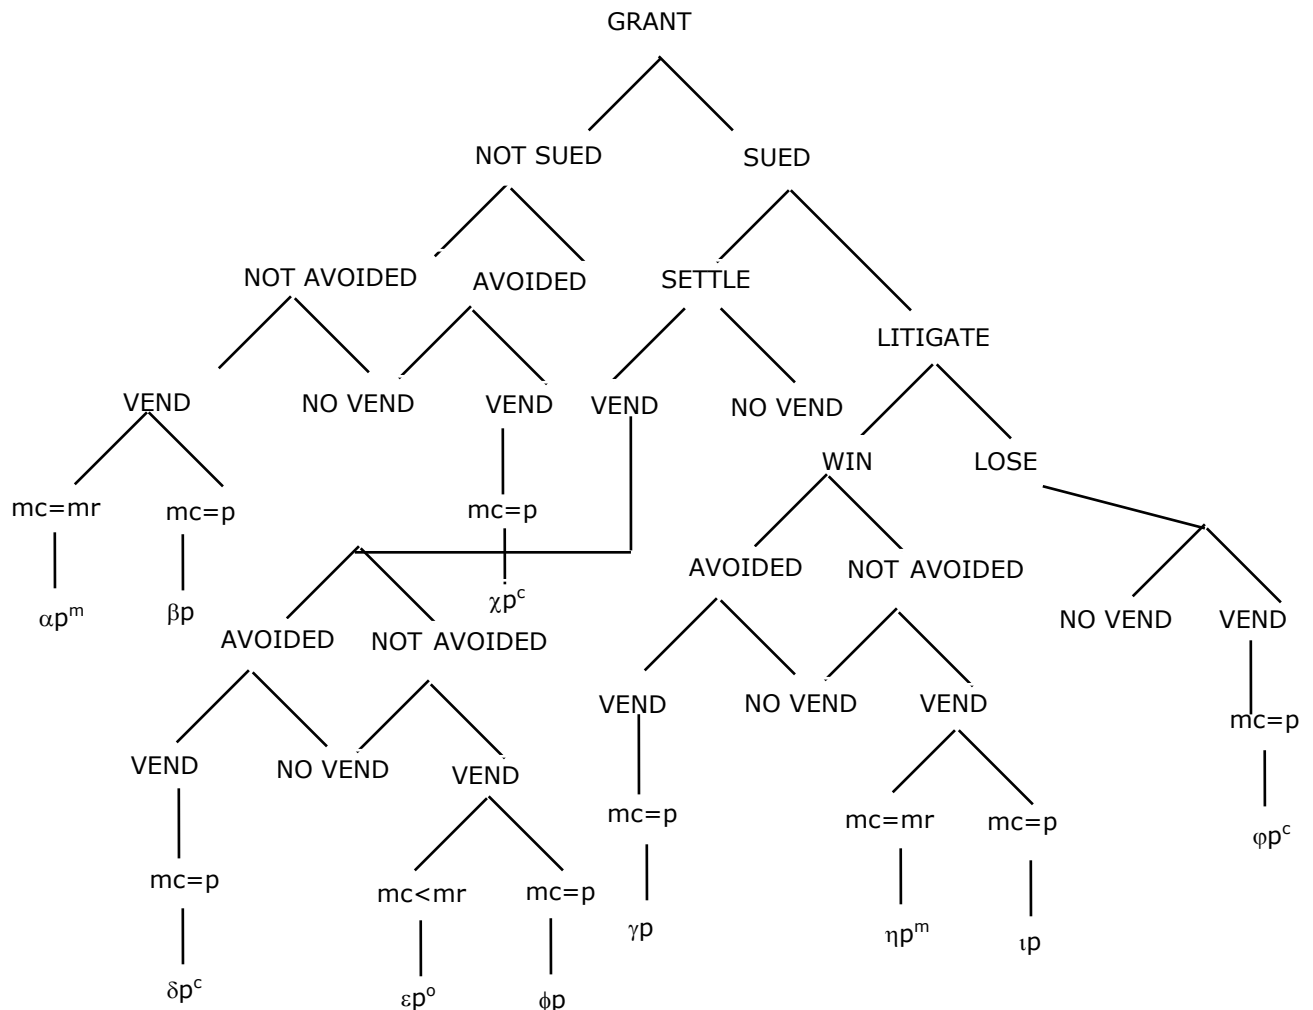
GRANT

NOT SUED

SUED

NOT AVOIDED

AVOIDED

SETTLE

LITIGATE

VEND

NO VEND

VEND

VEND

NO VEND

WIN

LOSE

mc=mr

mc=p

mc=p

$\alpha p^m$

$\beta p$

$\chi p^c$

AVOIDED

NOT AVOIDED

NO VEND

VEND

AVOIDED

NOT AVOIDED

VEND

NO VEND

VEND

VEND

NO VEND

VEND

mc=p

mc=p

mc=p

mc=mr

mc=p

$\varphi p^c$

$\delta p^c$

mc<mr

mc=p

$\gamma p$

$\eta p^m$

$\iota p$

$\varepsilon p^o$

$\phi p$